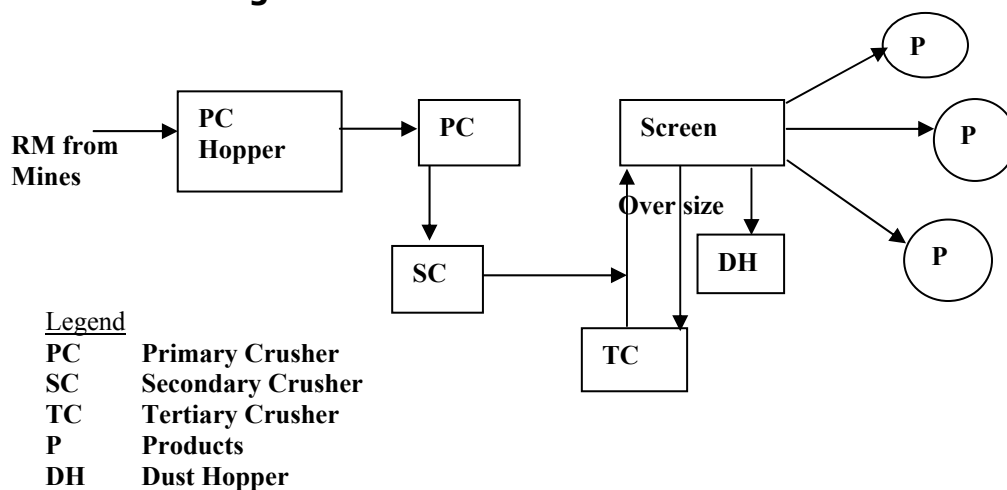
RM from Mines

PC Hopper

PC

SC

Screen

Over size

DH

TC

P

P

P

Legend

| | |
|---|---|
| PC | Primary Crusher |
| SC | Secondary Crusher |
| TC | Tertiary Crusher |
| P | Products |
| DH | Dust Hopper |